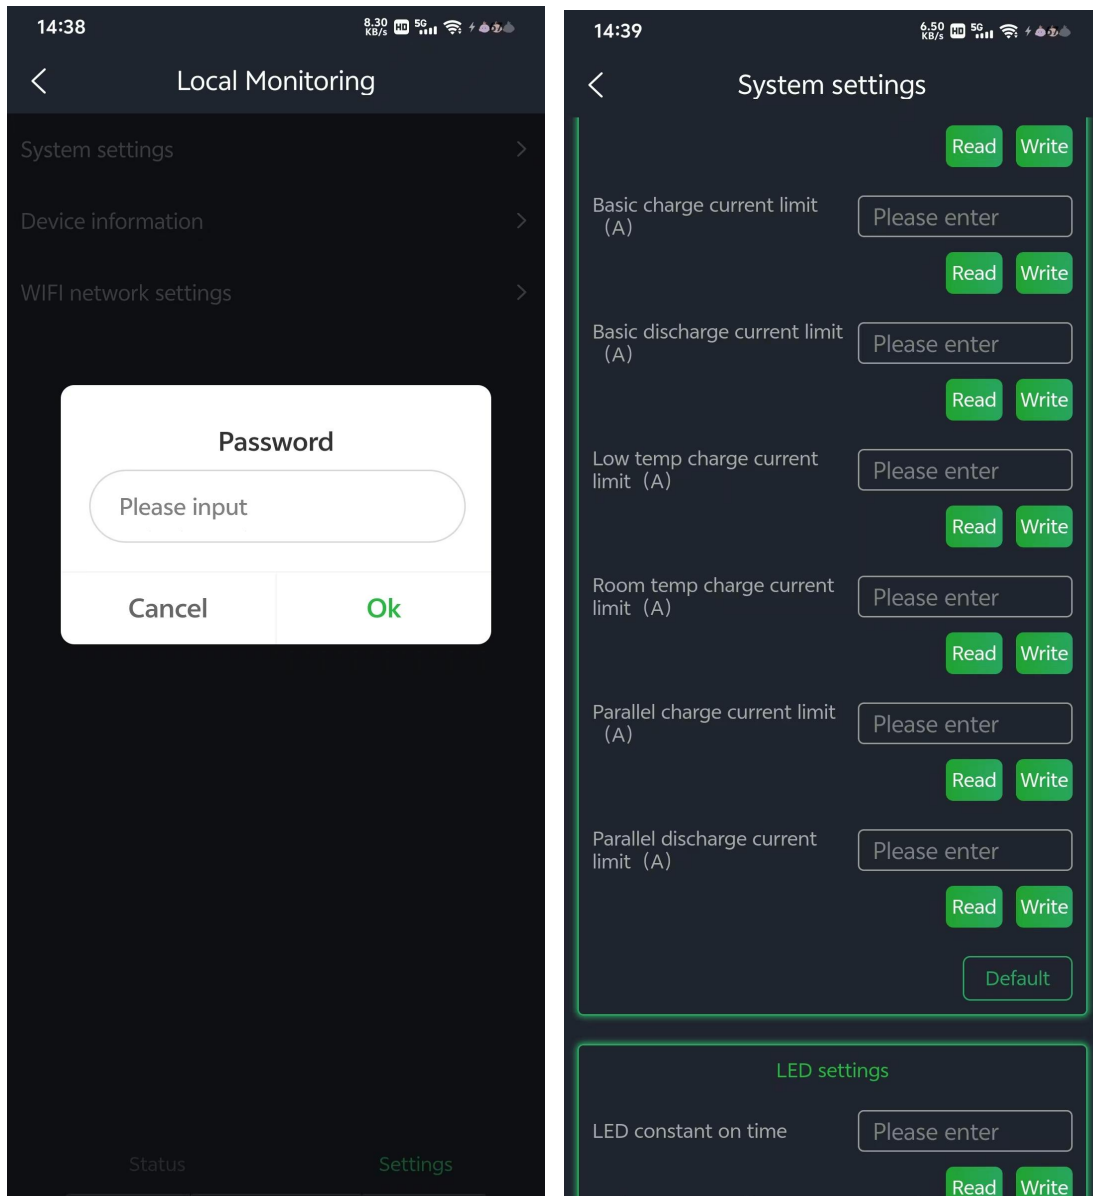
14:38 8.30 KB/s HD 5G

Local Monitoring

System settings

Device information

WIFI network settings

Password

Please input

Cancel Ok

Status Settings

14:39 6.50 KB/s HD 5G

System settings

Read Write

Basic charge current limit (A) Please enter

Read Write

Basic discharge current limit (A) Please enter

Read Write

Low temp charge current limit (A) Please enter

Read Write

Room temp charge current limit (A) Please enter

Read Write

Parallel charge current limit (A) Please enter

Read Write

Parallel discharge current limit (A) Please enter

Read Write

Default

LED settings

LED constant on time Please enter

Read Write